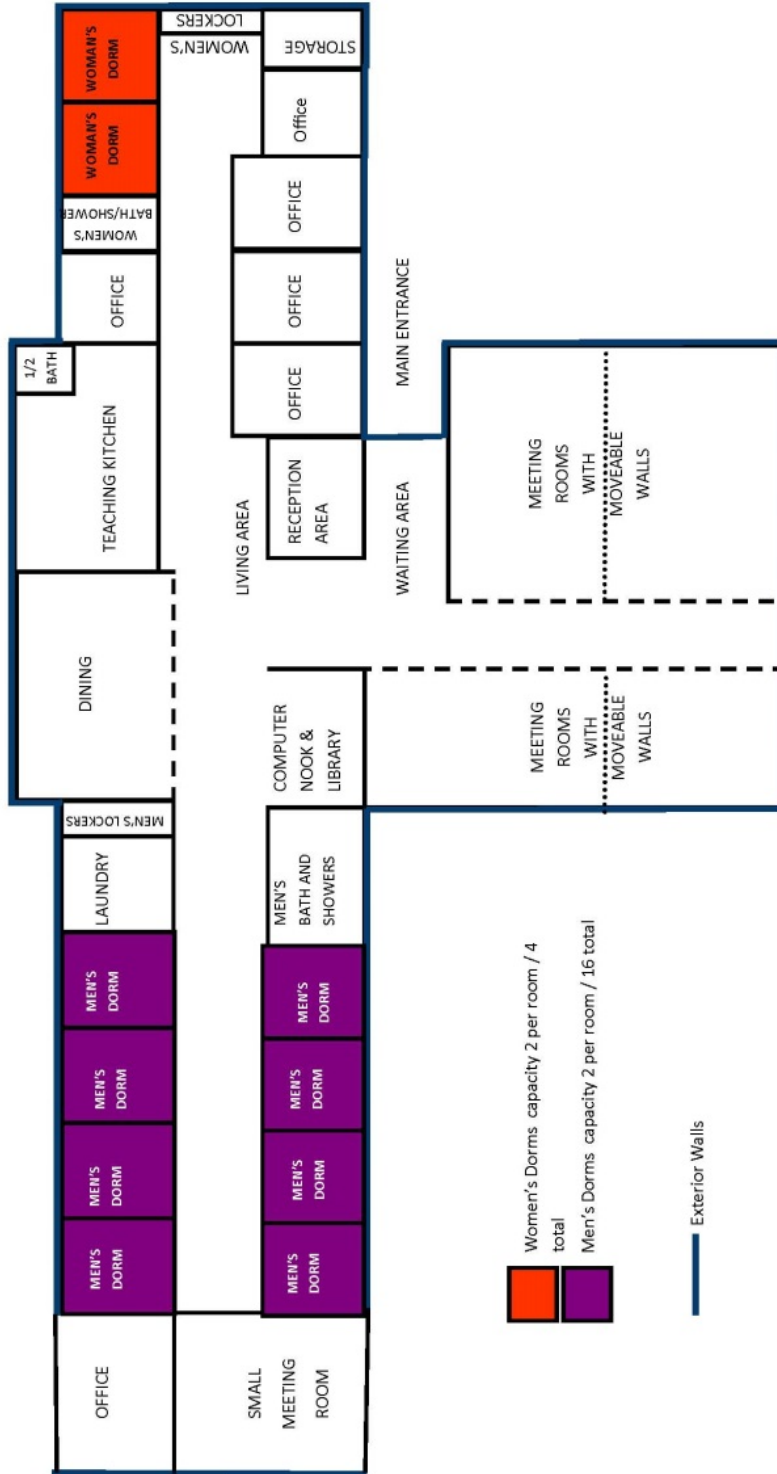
WOMAN'S DORM

WOMAN'S DORM

WOMEN'S BATH/SHOWER

OFFICE

1/2 BATH

TEACHING KITCHEN

DINING

MEN'S LOCKERS

LAUNDRY

MEN'S DORM

MEN'S DORM

MEN'S DORM

MEN'S DORM

OFFICE

WOMEN'S LOCKERS

STORAGE

Office

OFFICE

OFFICE

OFFICE

RECEPTION AREA

LIVING AREA

COMPUTER NOOK & LIBRARY

MEN'S BATH AND SHOWERS

MEN'S DORM

MEN'S DORM

MEN'S DORM

MEN'S DORM

SMALL MEETING ROOM

MAIN ENTRANCE

WAITING AREA

MEETING ROOMS WITH MOVEABLE WALLS

MEETING ROOMS WITH MOVEABLE WALLS

Women's Dorms capacity 2 per room / 4 total

Men's Dorms capacity 2 per room / 16 total

Exterior Walls